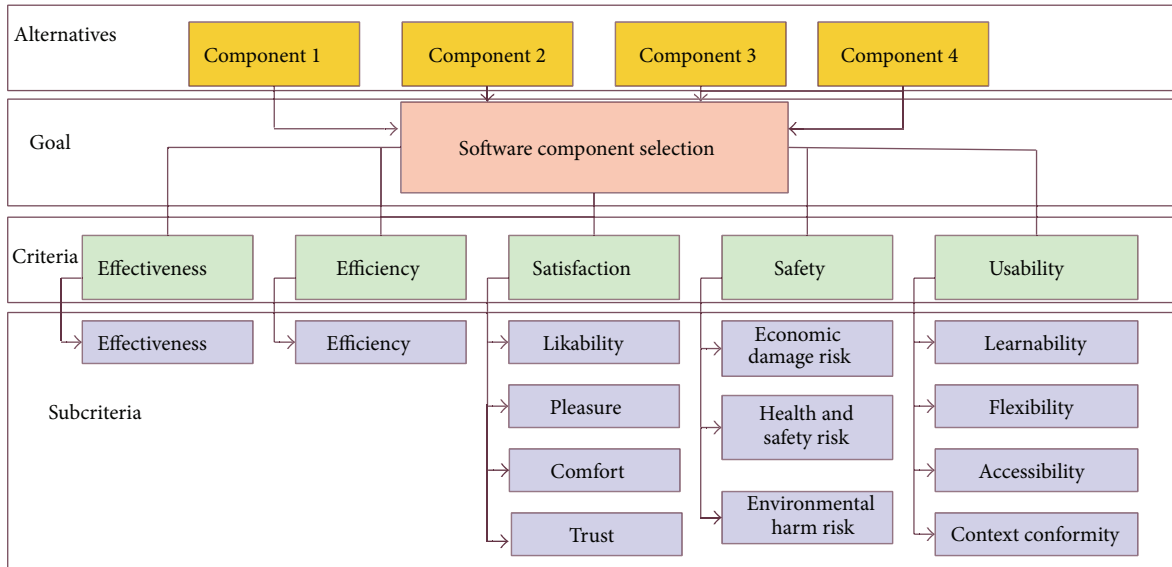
Alternatives

Component 1

Component 2

Component 3

Component 4

Goal

Software component selection

Criteria

Effectiveness

Efficiency

Satisfaction

Safety

Usability

Subcriteria

Effectiveness

Efficiency

Likability

Pleasure

Comfort

Trust

Economic damage risk

Health and safety risk

Environmental harm risk

Learnability

Flexibility

Accessibility

Context conformity